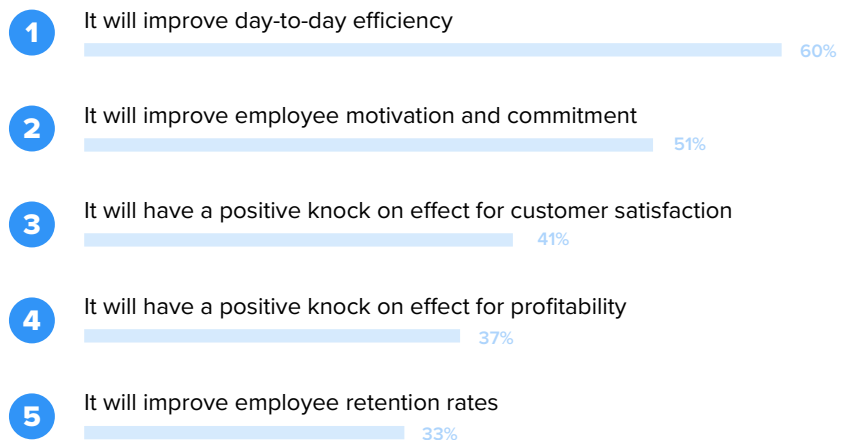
1 It will improve day-to-day efficiency
60%

2 It will improve employee motivation and commitment
51%

3 It will have a positive knock on effect for customer satisfaction
41%

4 It will have a positive knock on effect for profitability
37%

5 It will improve employee retention rates
33%